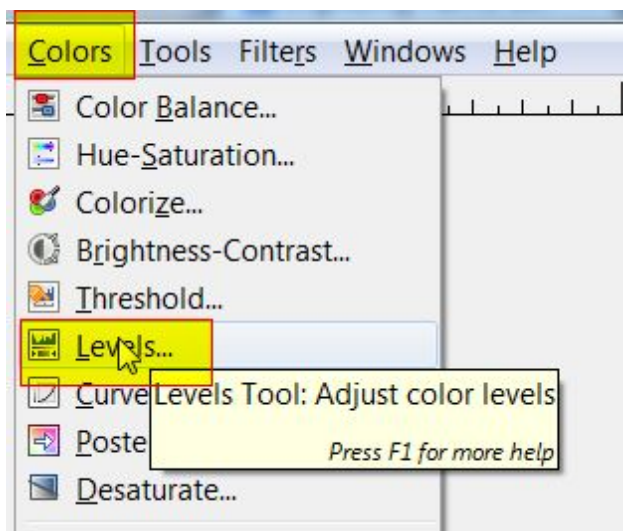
Colors Tools Filters Windows Help

Color Balance...
Hue-Saturation...
Colorize...
Brightness-Contrast...
Threshold...
Levels...
Curve
Poste
Desaturate...

Levels Tool: Adjust color levels
Press F1 for more help